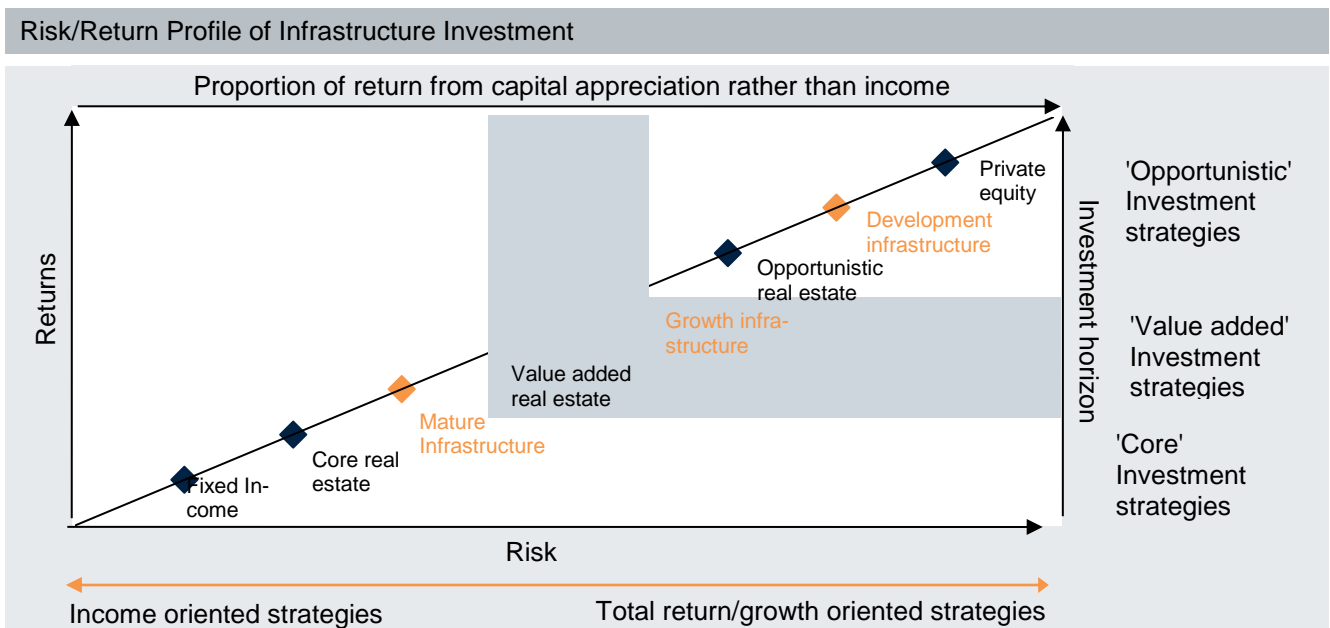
Risk/Return Profile of Infrastructure Investment

Proportion of return from capital appreciation rather than income

Returns

Private equity

Development infrastructure

Opportunistic real estate

Growth infrastructure

Value added real estate

Mature Infrastructure

Core real estate

Fixed Income

Investment horizon

'Opportunistic' Investment strategies

'Value added' Investment strategies

'Core' Investment strategies

Risk

Income oriented strategies

Total return/growth oriented strategies